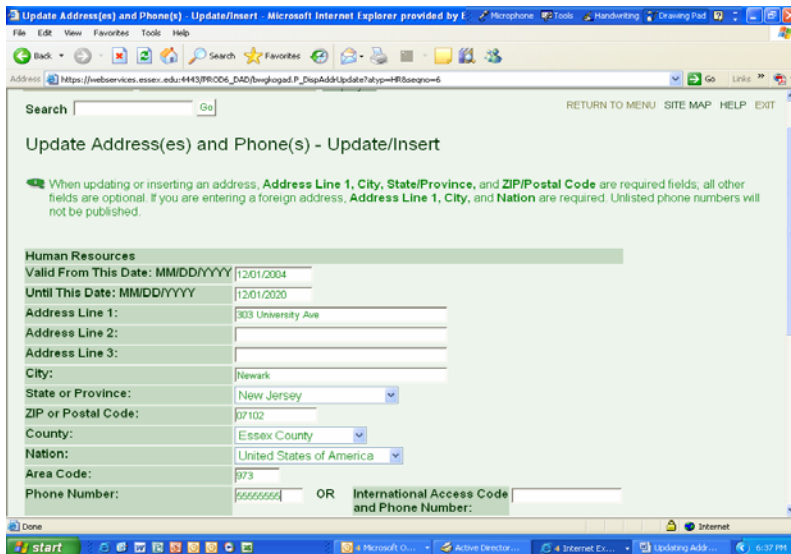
Update Address(es) and Phone(s) - Update/Insert - Microsoft Internet Explorer provided by E Microphone Tools Handwriting Drawing Pad

File Edit View Favorites Tools Help

Back Search Favorites

Address https://webservices.essex.edu:4443/PROD6_DAD/bwgkogad.P_DispAddrUpdate?atyp=HR&seqno=6 Go Links

Search Go

RETURN TO MENU SITE MAP HELP EXIT

Update Address(es) and Phone(s) - Update/Insert

When updating or inserting an address, **Address Line 1, City, State/Province,** and **ZIP/Postal Code** are required fields; all other fields are optional. If you are entering a foreign address, **Address Line 1, City,** and **Nation** are required. Unlisted phone numbers will not be published.

| Human Resources | |
|---|---|
| Valid From This Date: MM/DD/YYYY | 12/01/2004 |
| Until This Date: MM/DD/YYYY | 12/01/2020 |
| Address Line 1: | 303 University Ave |
| Address Line 2: | |
| Address Line 3: | |
| City: | Newark |
| State or Province: | New Jersey |
| ZIP or Postal Code: | 07102 |
| County: | Essex County |
| Nation: | United States of America |
| Area Code: | 973 |
| Phone Number: | 55555555 OR International Access Code and Phone Number: |

Done Internet

start 4 Microsoft O... Active Director... 4 Internet Ex... Updating Addr... 6:37 PM